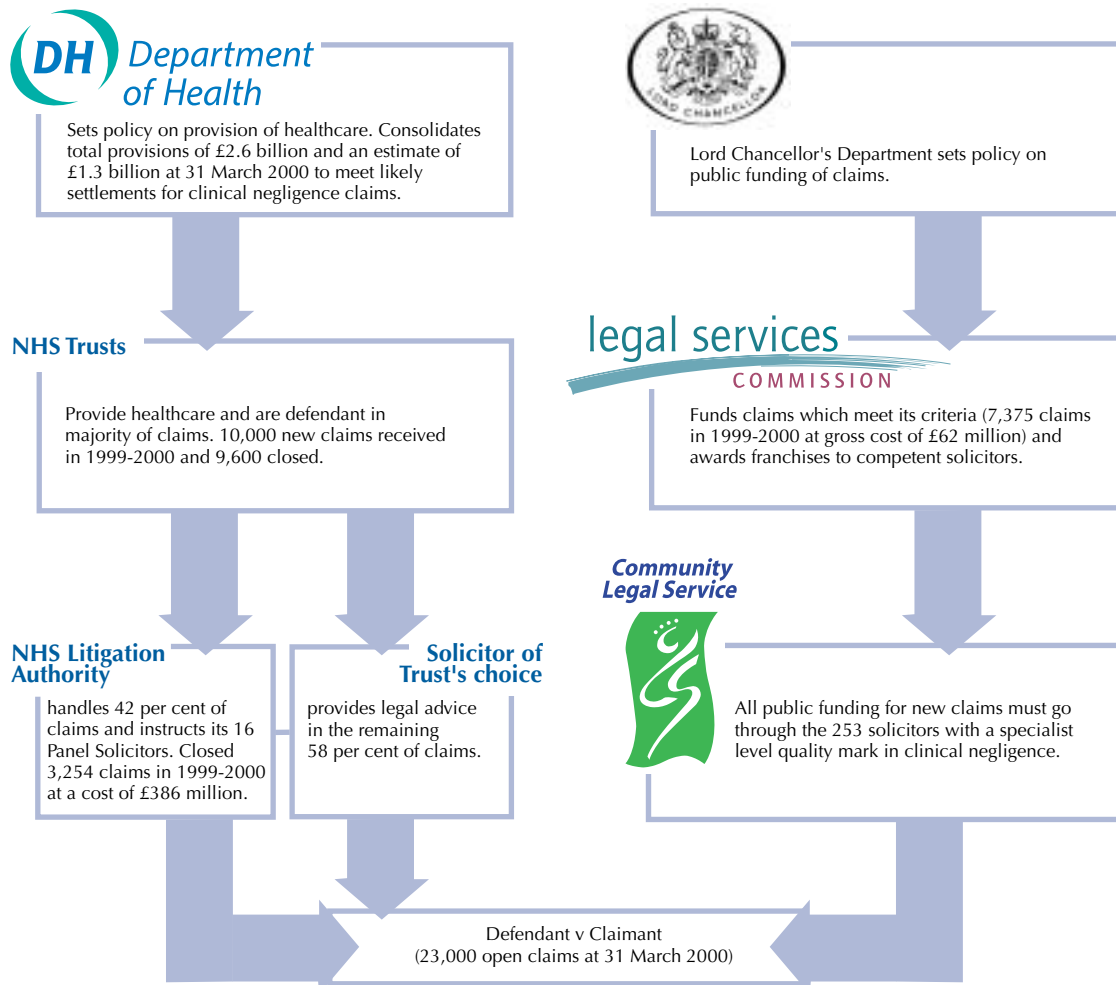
DH Department of Health

Sets policy on provision of healthcare. Consolidates total provisions of £2.6 billion and an estimate of £1.3 billion at 31 March 2000 to meet likely settlements for clinical negligence claims.

NHS Trusts

Provide healthcare and are defendant in majority of claims. 10,000 new claims received in 1999-2000 and 9,600 closed.

NHS Litigation Authority

handles 42 per cent of claims and instructs its 16 Panel Solicitors. Closed 3,254 claims in 1999-2000 at a cost of £386 million.

Solicitor of Trust's choice

provides legal advice in the remaining 58 per cent of claims.

LORD CHANCELLOR

Lord Chancellor's Department sets policy on public funding of claims.

legal services COMMISSION

Funds claims which meet its criteria (7,375 claims in 1999-2000 at gross cost of £62 million) and awards franchises to competent solicitors.

Community Legal Service

All public funding for new claims must go through the 253 solicitors with a specialist level quality mark in clinical negligence.

Defendant v Claimant
(23,000 open claims at 31 March 2000)